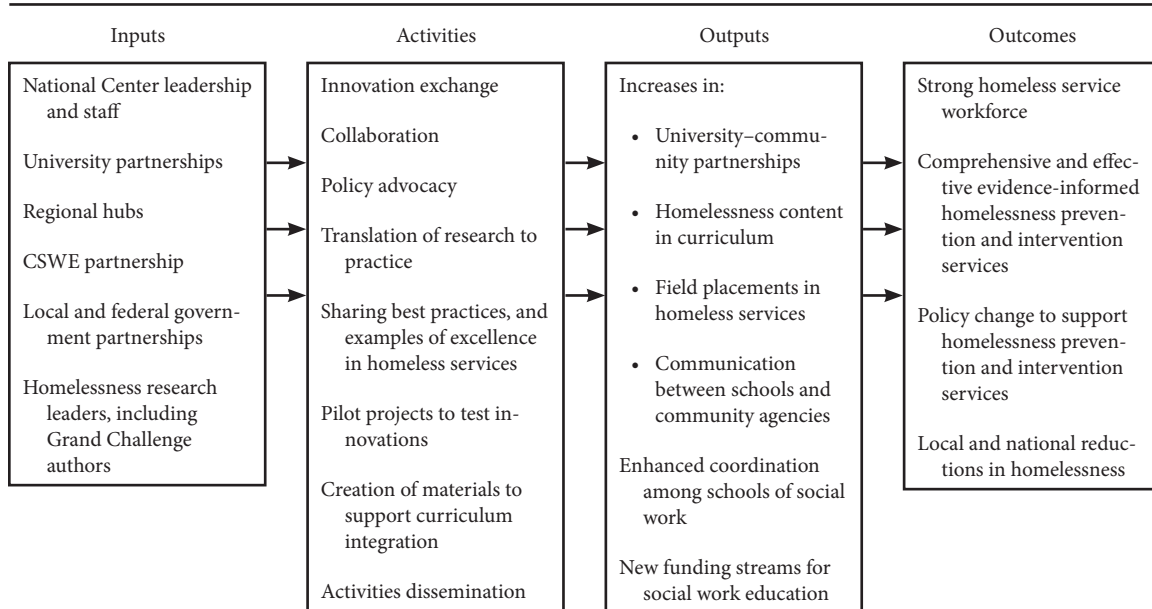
Inputs

National Center leadership and staff

University partnerships

Regional hubs

CSWE partnership

Local and federal government partnerships

Homelessness research leaders, including Grand Challenge authors

Activities

Innovation exchange

Collaboration

Policy advocacy

Translation of research to practice

Sharing best practices, and examples of excellence in homeless services

Pilot projects to test innovations

Creation of materials to support curriculum integration

Activities dissemination

Outputs

Increases in:

• University–community partnerships

• Homelessness content in curriculum

• Field placements in homeless services

• Communication between schools and community agencies

Enhanced coordination among schools of social work

New funding streams for social work education

Outcomes

Strong homeless service workforce

Comprehensive and effective evidence-informed homelessness prevention and intervention services

Policy change to support homelessness prevention and intervention services

Local and national reductions in homelessness